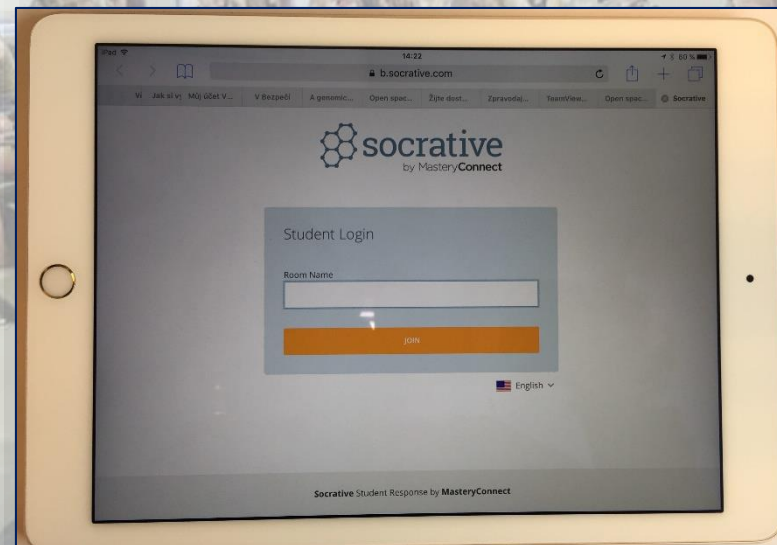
iPad
14:22
60 %
b.socrative.com
Wi Jak si vy Můj účet V... V Bezpečí A genomic... Open spac... Žijte dost... Zpravodaj... TeamView... Open spac... Socrative

socrative
by MasteryConnect

Student Login

Room Name

JOIN

English

Socrative Student Response by MasteryConnect